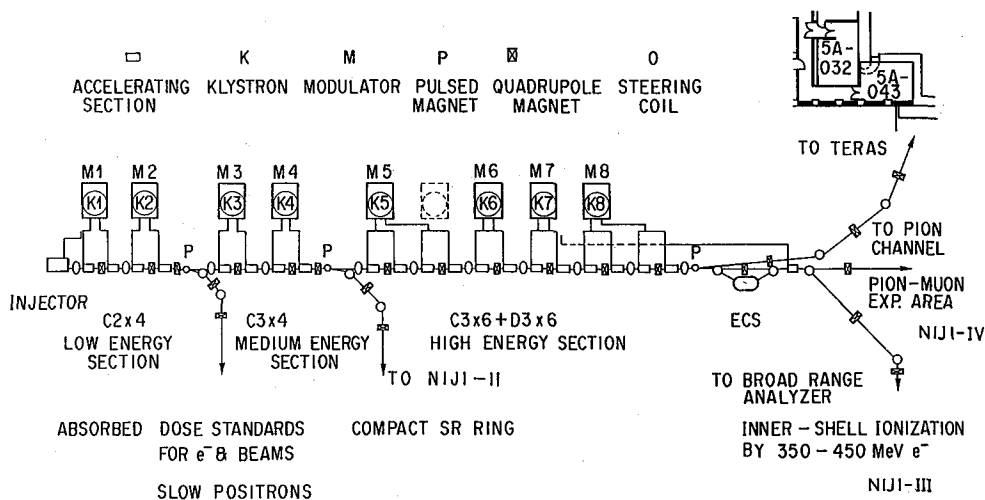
5A-032
5A-043

▭ ACCELERATING SECTION
K KLYSTRON
M MODULATOR
P PULSED MAGNET
⊠ QUADRUPOLE MAGNET
O STEERING COIL

TO TERAS

M1 M2 M3 M4 M5 M6 M7 M8
K1 K2 K3 K4 K5 K6 K7 K8

P P P

TO PION CHANNEL

INJECTOR

PION-MUON EXP. AREA

C2x4 LOW ENERGY SECTION

C3x4 MEDIUM ENERGY SECTION

C3x6+D3x6 HIGH ENERGY SECTION

ECS

NIJI-IV

TO NIJI-II

TO BROAD RANGE ANALYZER

ABSORBED DOSE STANDARDS FOR $e^-$ & BEAMS

COMPACT SR RING

INNER-SHELL IONIZATION BY 350-450 MeV $e^-$

SLOW POSITRONS

NIJI-III